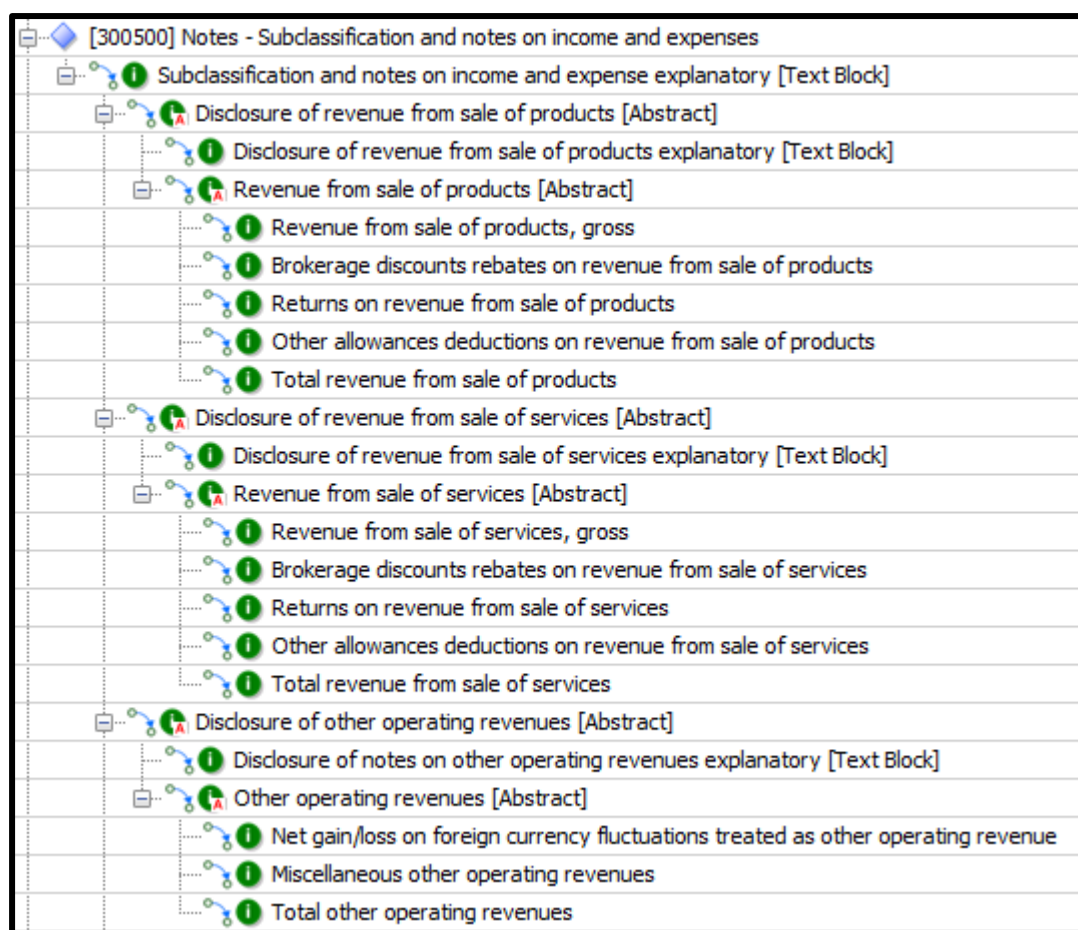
[300500] Notes - Subclassification and notes on income and expenses
Subclassification and notes on income and expense explanatory [Text Block]
Disclosure of revenue from sale of products [Abstract]
Disclosure of revenue from sale of products explanatory [Text Block]
Revenue from sale of products [Abstract]
Revenue from sale of products, gross
Brokerage discounts rebates on revenue from sale of products
Returns on revenue from sale of products
Other allowances deductions on revenue from sale of products
Total revenue from sale of products
Disclosure of revenue from sale of services [Abstract]
Disclosure of revenue from sale of services explanatory [Text Block]
Revenue from sale of services [Abstract]
Revenue from sale of services, gross
Brokerage discounts rebates on revenue from sale of services
Returns on revenue from sale of services
Other allowances deductions on revenue from sale of services
Total revenue from sale of services
Disclosure of other operating revenues [Abstract]
Disclosure of notes on other operating revenues explanatory [Text Block]
Other operating revenues [Abstract]
Net gain/loss on foreign currency fluctuations treated as other operating revenue
Miscellaneous other operating revenues
Total other operating revenues